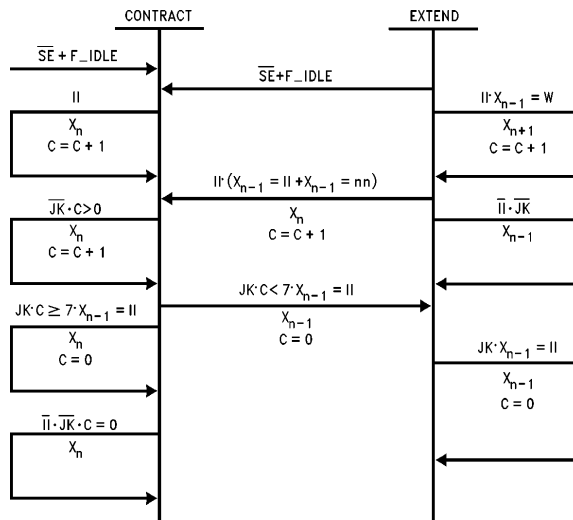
CONTRACT

EXTEND

$\overline{SE}$ + F_IDLE

$\overline{SE}$+F_IDLE

II

$X_n$
C = C + 1

$II \cdot X_{n-1} = W$

$X_{n+1}$
C = C + 1

$II \cdot (X_{n-1} = II + X_{n-1} = nn)$

$X_n$
C = C + 1

$\overline{JK} \cdot C > 0$

$X_n$
C = C + 1

$\overline{II} \cdot \overline{JK}$

$X_{n-1}$

$JK \cdot C < 7 \cdot X_{n-1} = II$

$X_{n-1}$
C = 0

$JK \cdot C \geq 7 \cdot X_{n-1} = II$

$X_n$
C = 0

$JK \cdot X_{n-1} = II$

$X_{n-1}$
C = 0

$\overline{II} \cdot \overline{JK} \cdot C = 0$

$X_n$